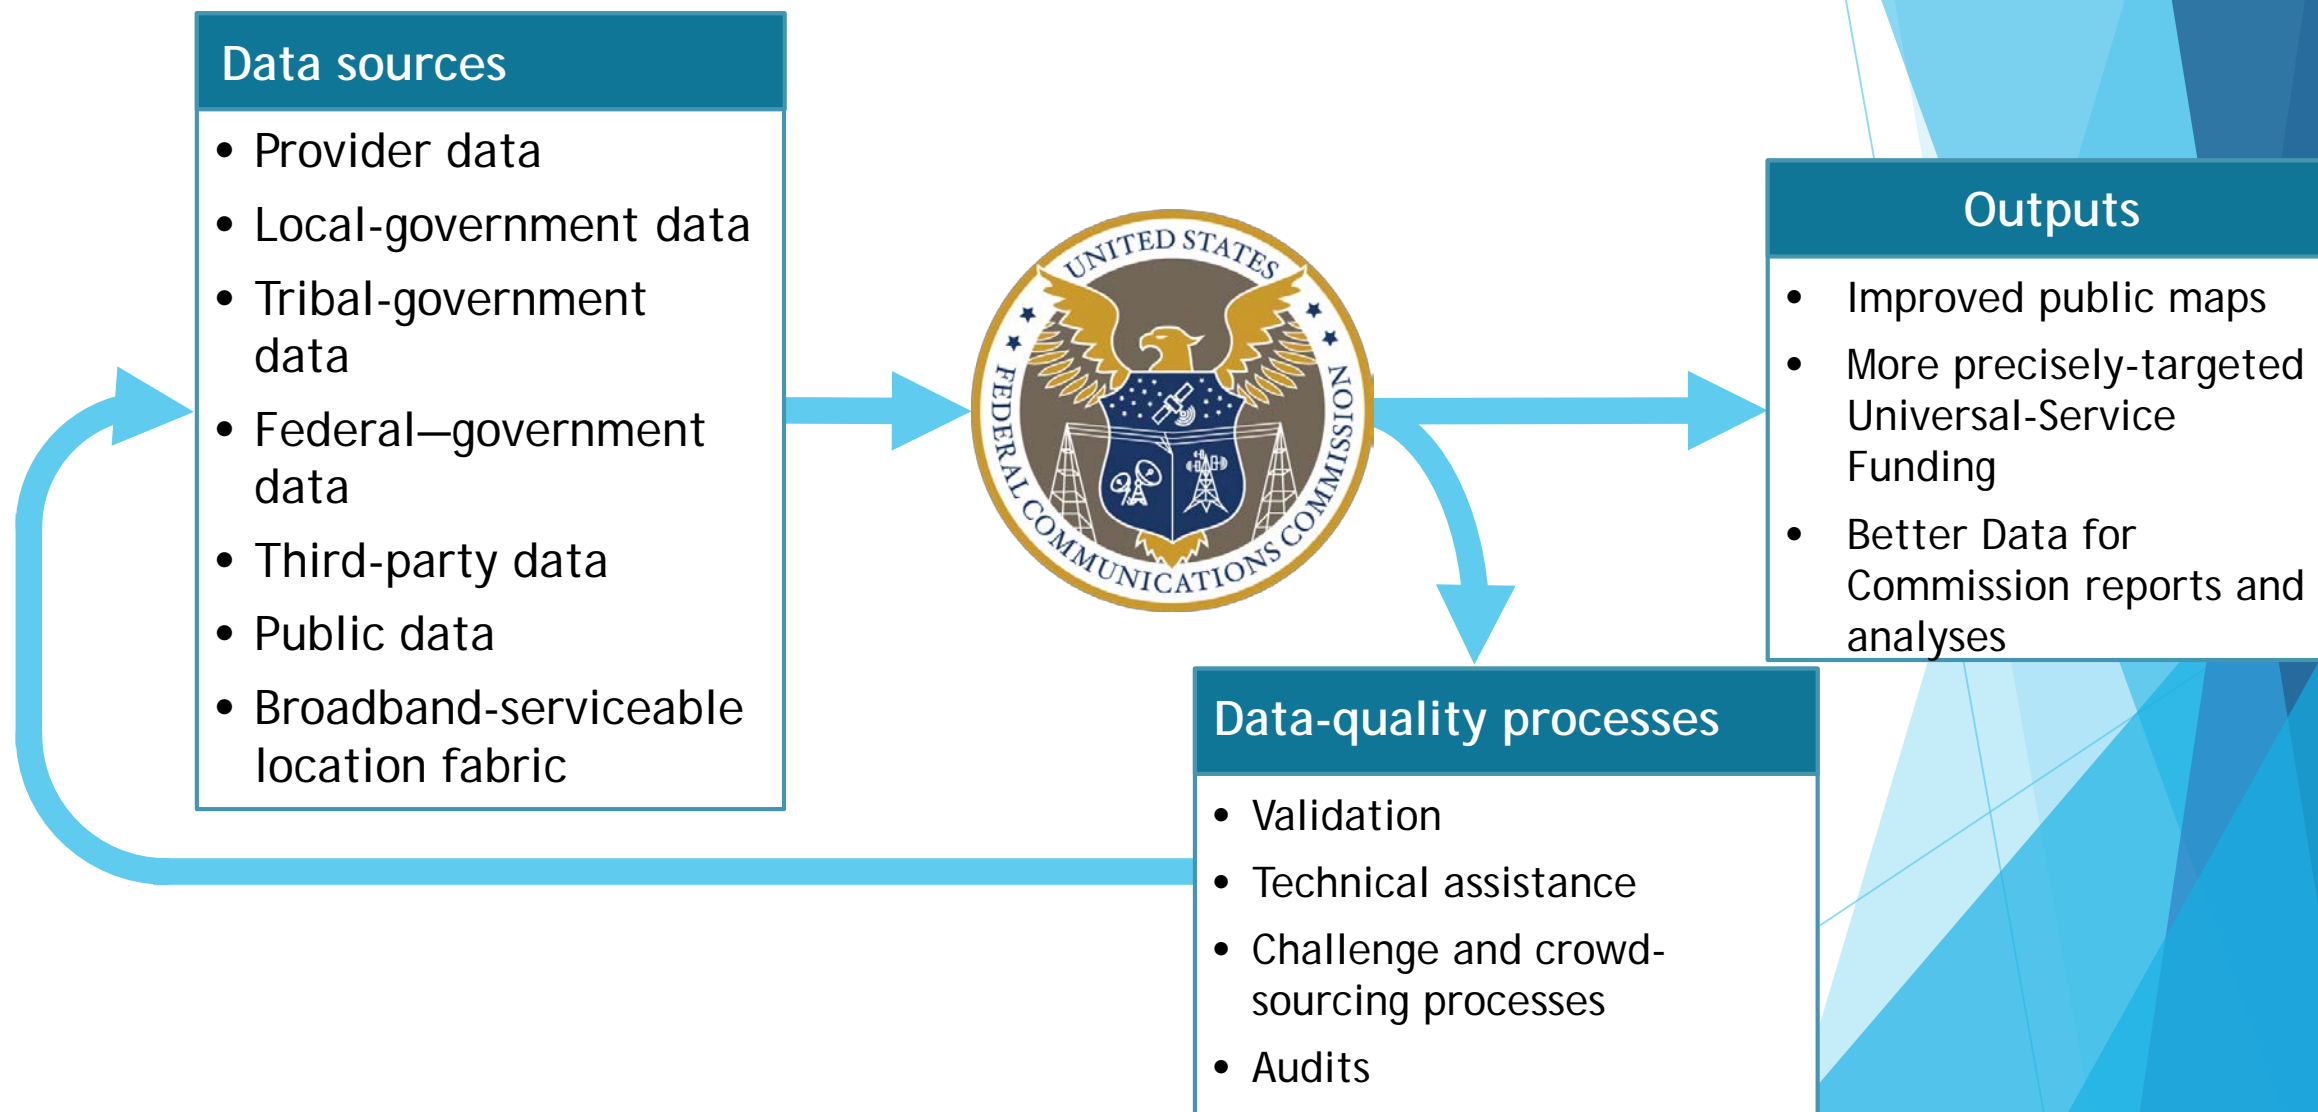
Data sources

- Provider data
- Local-government data
- Tribal-government data
- Federal—government data
- Third-party data
- Public data
- Broadband-serviceable location fabric

UNITED STATES FEDERAL COMMUNICATIONS COMMISSION

Outputs

- Improved public maps
- More precisely-targeted Universal-Service Funding
- Better Data for Commission reports and analyses

Data-quality processes

- Validation
- Technical assistance
- Challenge and crowd-sourcing processes
- Audits